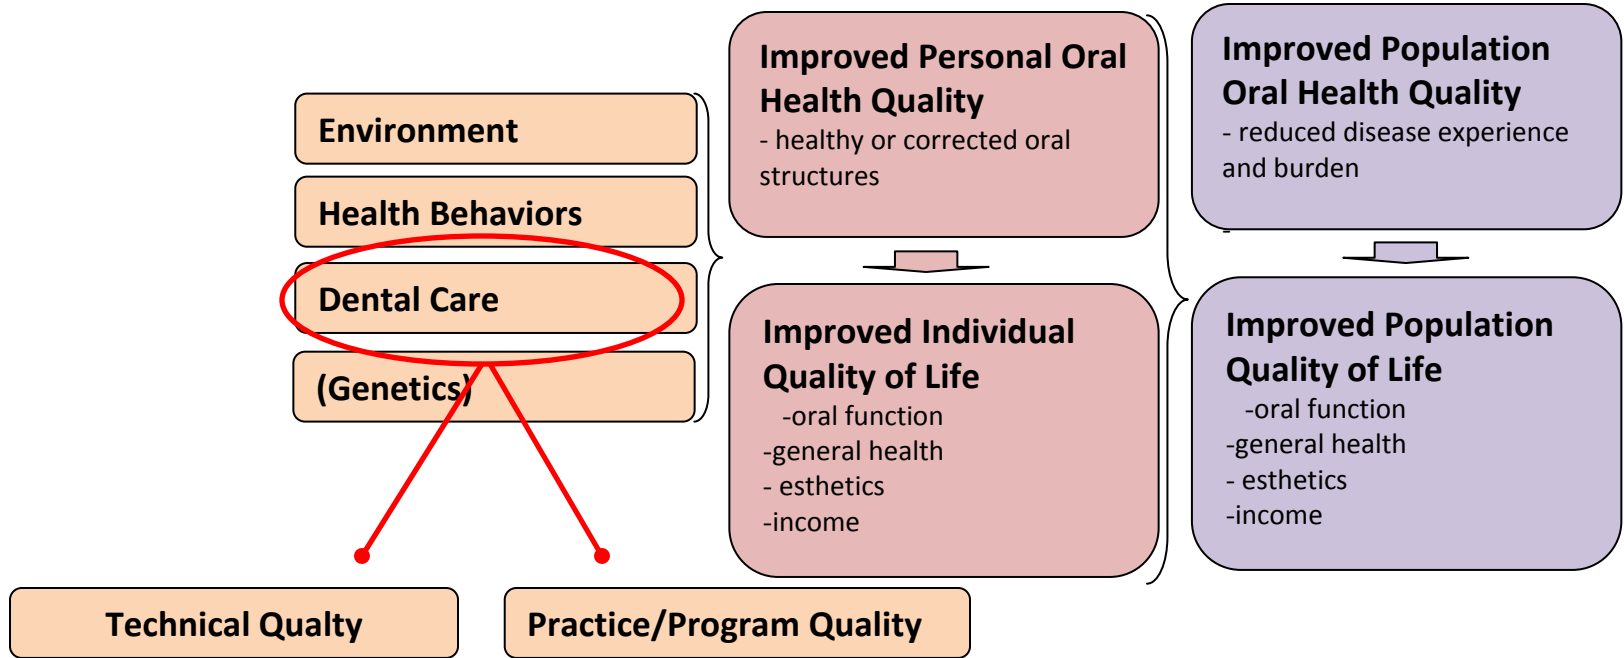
Environment

Health Behaviors

Dental Care

(Genetics)

Technical Qualty

Practice/Program Quality

Improved Personal Oral Health Quality
- healthy or corrected oral structures

Improved Individual Quality of Life
-oral function
-general health
- esthetics
-income

Improved Population Oral Health Quality
- reduced disease experience and burden

Improved Population Quality of Life
-oral function
-general health
- esthetics
-income